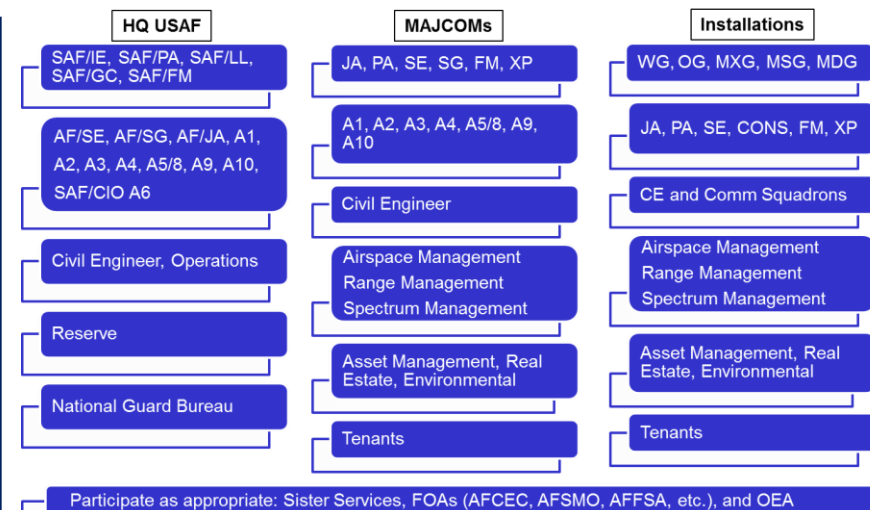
HQ USAF

SAF/IE, SAF/PA, SAF/LL, SAF/GC, SAF/FM

AF/SE, AF/SG, AF/JA, A1, A2, A3, A4, A5/8, A9, A10, SAF/CIO A6

Civil Engineer, Operations

Reserve

National Guard Bureau

MAJCOMs

JA, PA, SE, SG, FM, XP

A1, A2, A3, A4, A5/8, A9, A10

Civil Engineer

Airspace Management
Range Management
Spectrum Management

Asset Management, Real Estate, Environmental

Tenants

Installations

WG, OG, MXG, MSG, MDG

JA, PA, SE, CONS, FM, XP

CE and Comm Squadrons

Airspace Management
Range Management
Spectrum Management

Asset Management, Real Estate, Environmental

Tenants

Participate as appropriate: Sister Services, FOAs (AFCEC, AFSMO, AFFSA, etc.), and OEA